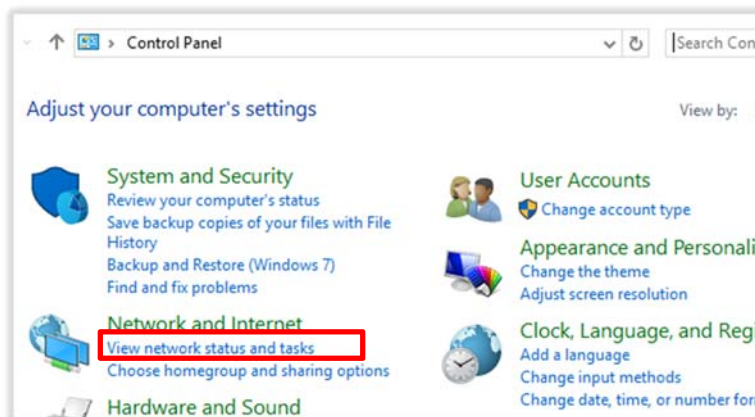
Control Panel

Search Con

Adjust your computer's settings

View by:

System and Security
Review your computer's status
Save backup copies of your files with File History
Backup and Restore (Windows 7)
Find and fix problems

Network and Internet
View network status and tasks
Choose homegroup and sharing options

Hardware and Sound

User Accounts
Change account type

Appearance and Personali
Change the theme
Adjust screen resolution

Clock, Language, and Reg
Add a language
Change input methods
Change date, time, or number for